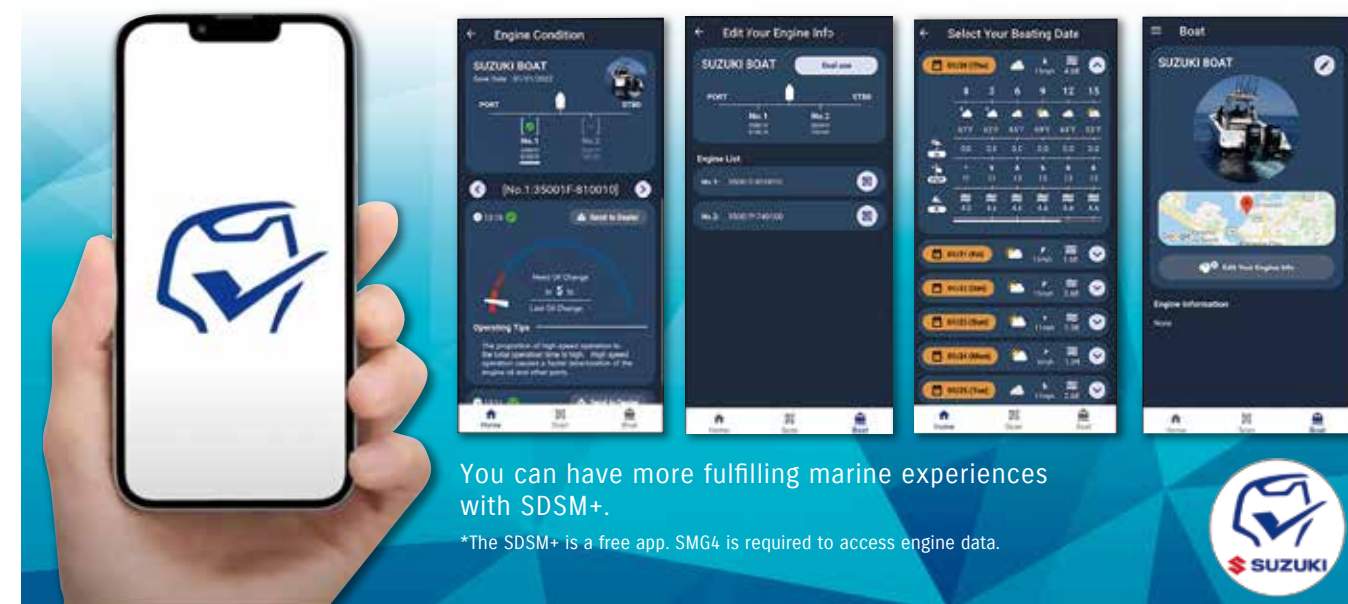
Engine Condition

SUZUKI BOAT

PORT

STBD

No.1

No.2

[No.1:35001F-810010]

Send to Dealer

Need Oil Change

Last Oil Change

Operating Tips

The proportion of high speed operation to the total operation time is high. High speed operation causes a faster deterioration of the engine oil and other parts.

Home

Scan

Boat

Edit Your Engine Info

SUZUKI BOAT

Dual use

PORT

STBD

No.1

No.2

Engine List

No.1

No.2

Home

Scan

Boat

Select Your Boating Date

Home

Scan

Boat

Boat

SUZUKI BOAT

Edit Your Engine Info

Engine Information

None

Home

Scan

Boat

You can have more fulfilling marine experiences with SDSM+.

*The SDSM+ is a free app. SMG4 is required to access engine data.

SUZUKI